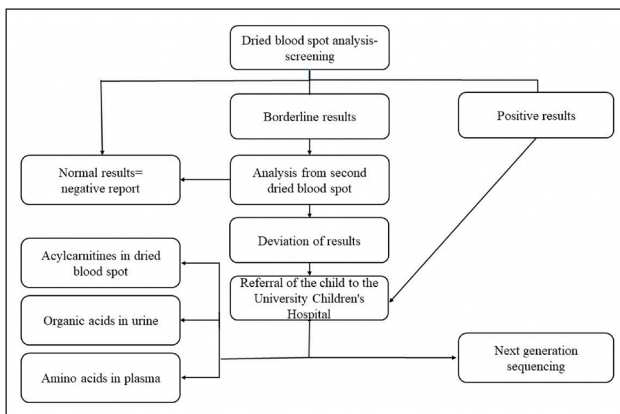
Dried blood spot analysis-screening

Borderline results

Positive results

Normal results= negative report

Analysis from second dried blood spot

Deviation of results

Acylcarnitines in dried blood spot

Referral of the child to the University Children's Hospital

Organic acids in urine

Amino acids in plasma

Next generation sequencing